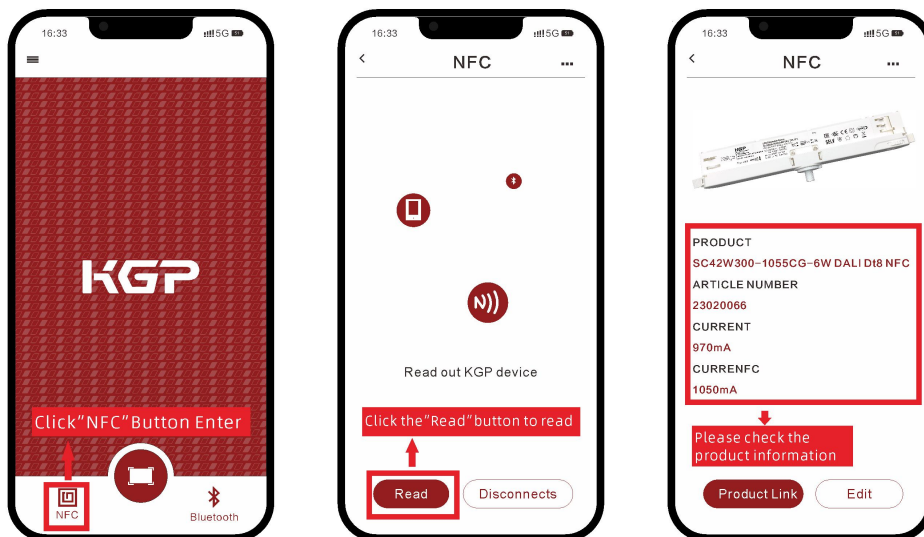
16:33 5G

KGP

Click"NFC"Button Enter

NFC

Bluetooth

16:33 5G

NFC

Read out KGP device

Click the"Read"button to read

Read

Disconnects

16:33 5G

NFC

PRODUCT

SC42W300-1055CG-6W DALI Dt8 NFC

ARTICLE NUMBER

23020066

CURRENT

970mA

CURRENFC

1050mA

Please check the product information

Product Link

Edit